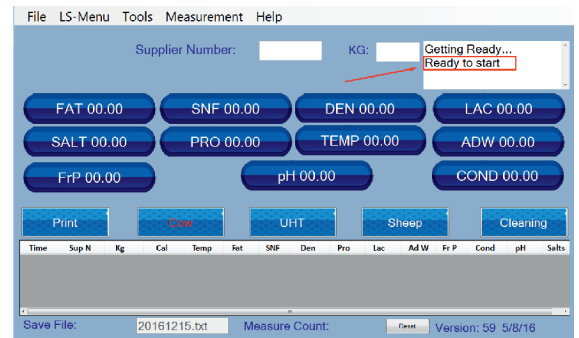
File LS-Menu Tools Measurement Help

Supplier Number:

KG:

Getting Ready...
Ready to start

FAT 00.00
SNF 00.00
DEN 00.00
LAC 00.00
SALT 00.00
PRO 00.00
TEMP 00.00
ADW 00.00
FrP 00.00
pH 00.00
COND 00.00

Print
Cow
UHT
Sheep
Cleaning

| Time | Sup N | Kg | Cal | Temp | Fat | SNF | Den | Pro | Lac | Ad W | Fr P | Cond | pH | Salts |
|---|---|---|---|---|---|---|---|---|---|---|---|---|---|---|

Save File: 20161215.txt Measure Count: Reset Version: 59 5/8/16